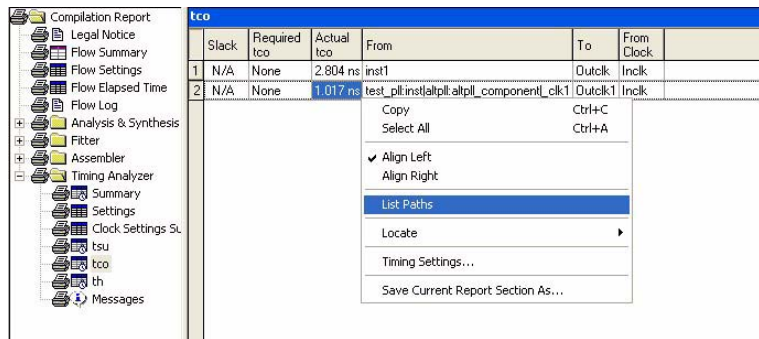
Compilation Report
Legal Notice
Flow Summary
Flow Settings
Flow Elapsed Time
Flow Log
Analysis & Synthesis
Fitter
Assembler
Timing Analyzer
Summary
Settings
Clock Settings Su
tsu
tco
th
Messages

tco

| | Slack | Required tco | Actual tco | From | To | From Clock |
|---|---|---|---|---|---|---|
| 1 | N/A | None | 2.804 ns | inst1 | Outclk | Inclk |
| 2 | N/A | None | 1.017 ns | test_pll:inst\|altpll:altpll_component\|_clk1 | Outclk1 | Inclk |

Copy Ctrl+C
Select All Ctrl+A
Align Left
Align Right
List Paths
Locate
Timing Settings...
Save Current Report Section As...